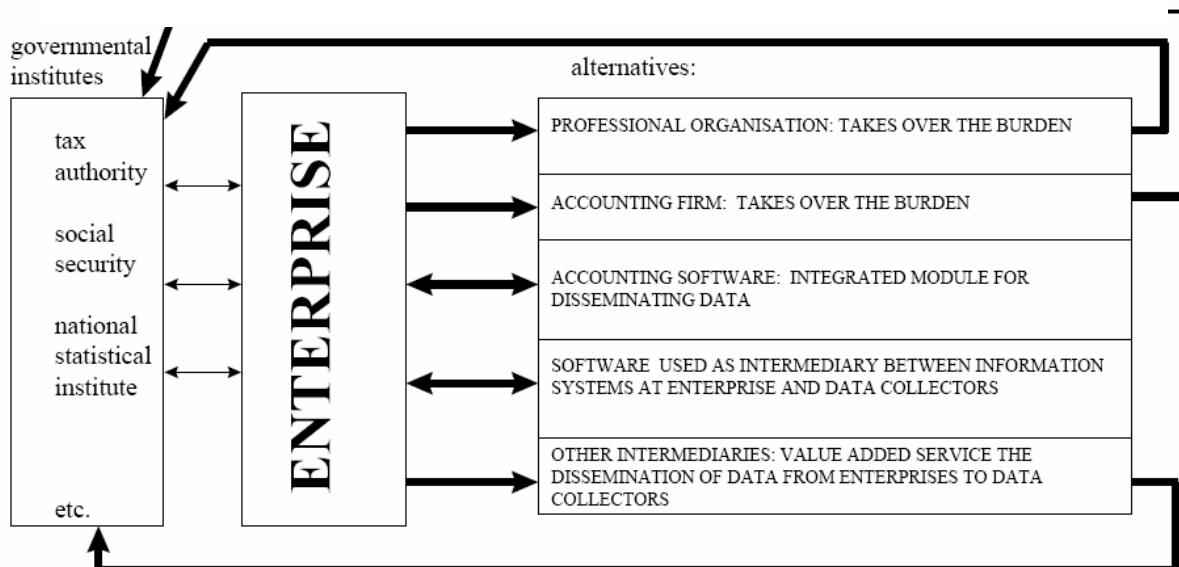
governmental institutes

tax authority

social security

national statistical institute

etc.

ENTERPRISE

alternatives:

PROFESSIONAL ORGANISATION: TAKES OVER THE BURDEN

ACCOUNTING FIRM: TAKES OVER THE BURDEN

ACCOUNTING SOFTWARE: INTEGRATED MODULE FOR DISSEMINATING DATA

SOFTWARE USED AS INTERMEDIARY BETWEEN INFORMATION SYSTEMS AT ENTERPRISE AND DATA COLLECTORS

OTHER INTERMEDIARIES: VALUE ADDED SERVICE THE DISSEMINATION OF DATA FROM ENTERPRISES TO DATA COLLECTORS